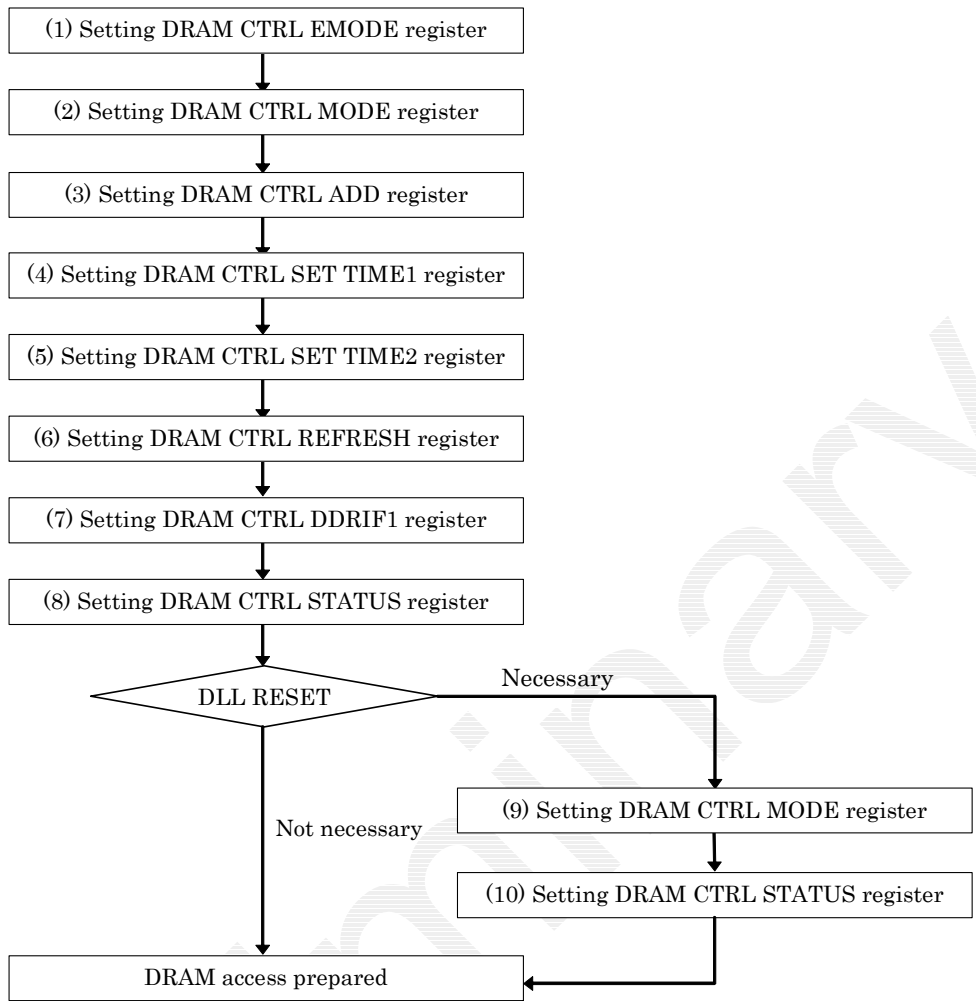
(1) Setting DRAM CTRL EMODE register

(2) Setting DRAM CTRL MODE register

(3) Setting DRAM CTRL ADD register

(4) Setting DRAM CTRL SET TIME1 register

(5) Setting DRAM CTRL SET TIME2 register

(6) Setting DRAM CTRL REFRESH register

(7) Setting DRAM CTRL DDRIF1 register

(8) Setting DRAM CTRL STATUS register

DLL RESET

Necessary

(9) Setting DRAM CTRL MODE register

(10) Setting DRAM CTRL STATUS register

Not necessary

DRAM access prepared

Preliminary